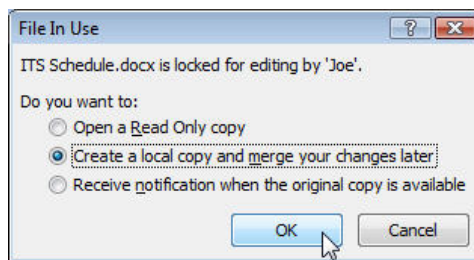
File In Use

?

ITS Schedule.docx is locked for editing by 'Joe'.

Do you want to:

Open a Read Only copy

Create a local copy and merge your changes later

Receive notification when the original copy is available

OK

Cancel